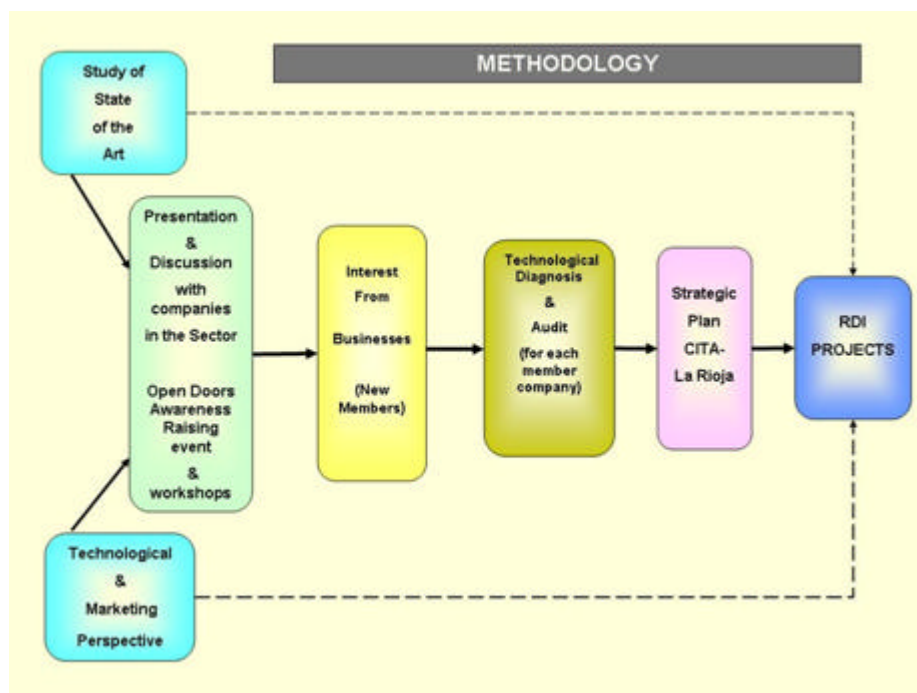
METHODOLOGY

Study of State of the Art

Presentation & Discussion with companies in the Sector

Open Doors Awareness Raising event & workshops

Technological & Marketing Perspective

Interest From Businesses (New Members)

Technological Diagnosis & Audit (for each member company)

Strategic Plan CITA-La Rioja

RDI PROJECTS